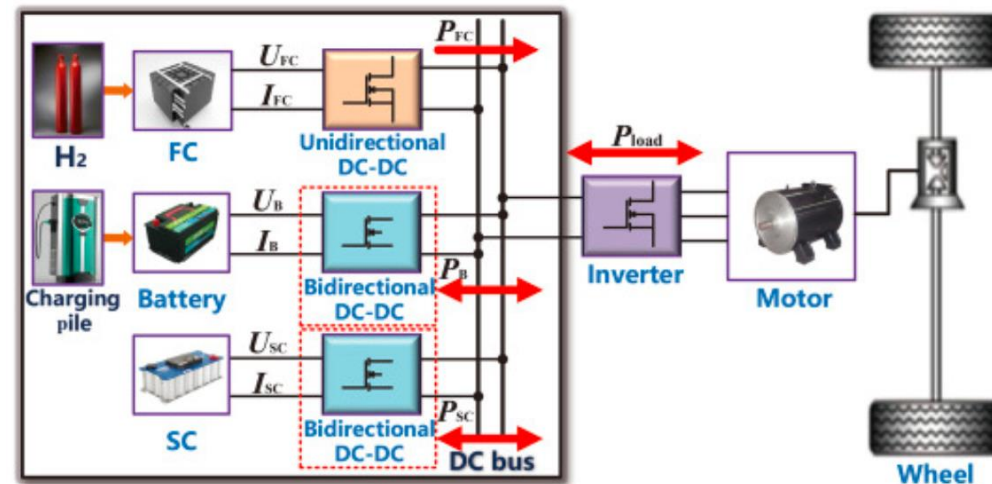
$P_{FC}$

$U_{FC}$

$I_{FC}$

H2

FC

Unidirectional DC-DC

$P_{load}$

$U_B$

$I_B$

$P_B$

Charging pile

Battery

Bidirectional DC-DC

Inverter

Motor

$U_{SC}$

$I_{SC}$

$P_{SC}$

SC

Bidirectional DC-DC

DC bus

Wheel